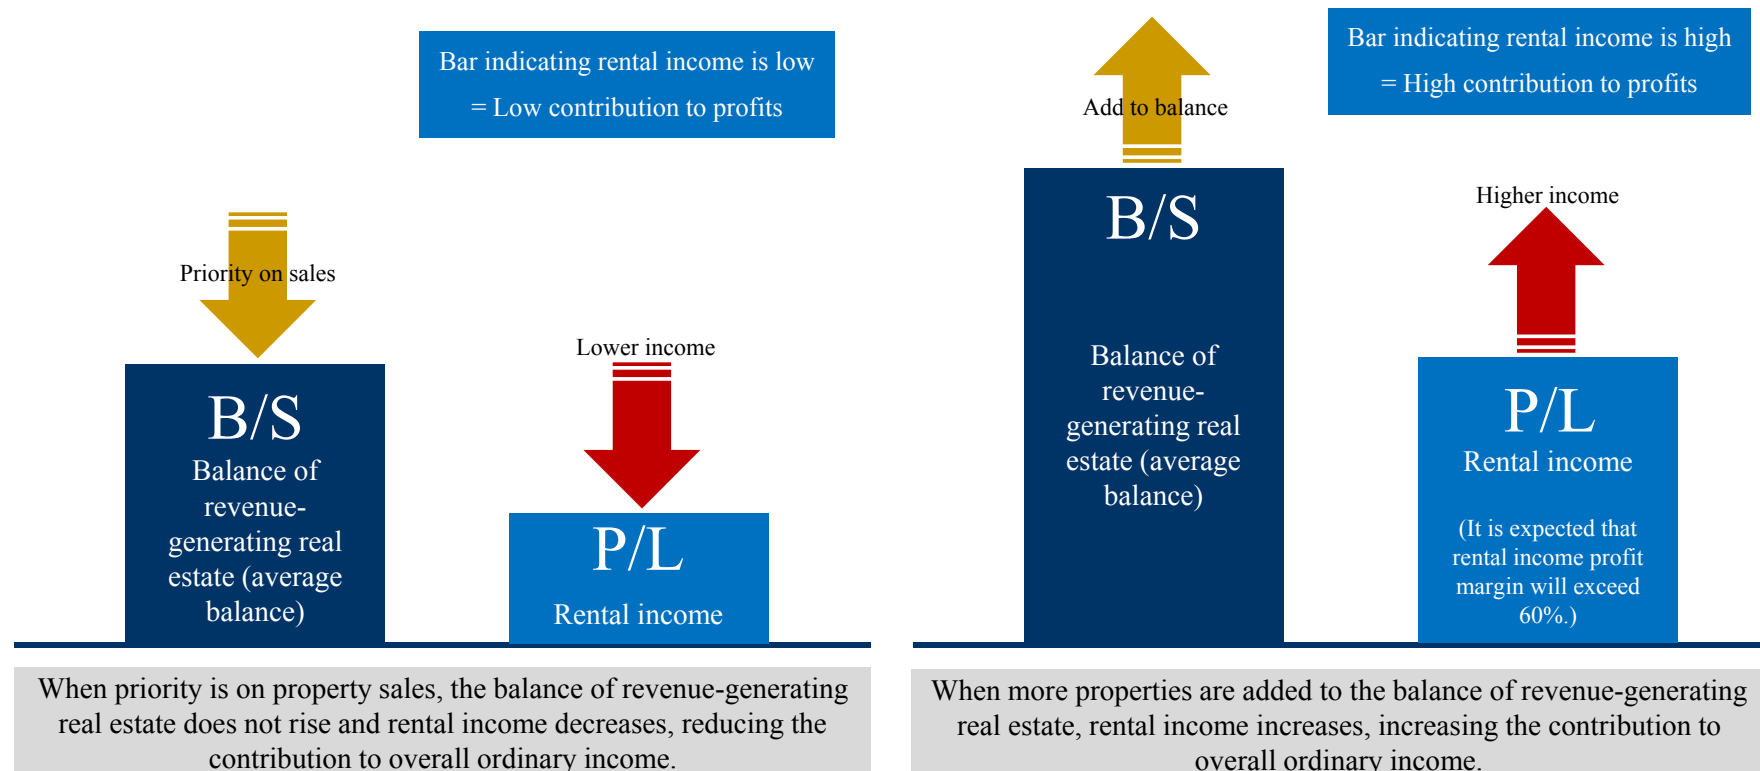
Bar indicating rental income is low
= Low contribution to profits

Priority on sales

B/S
Balance of revenue-generating real estate (average balance)

Lower income

P/L
Rental income

When priority is on property sales, the balance of revenue-generating real estate does not rise and rental income decreases, reducing the contribution to overall ordinary income.

Add to balance

B/S
Balance of revenue-generating real estate (average balance)

Bar indicating rental income is high
= High contribution to profits

Higher income

P/L
Rental income

(It is expected that rental income profit margin will exceed 60%.)

When more properties are added to the balance of revenue-generating real estate, rental income increases, increasing the contribution to overall ordinary income.